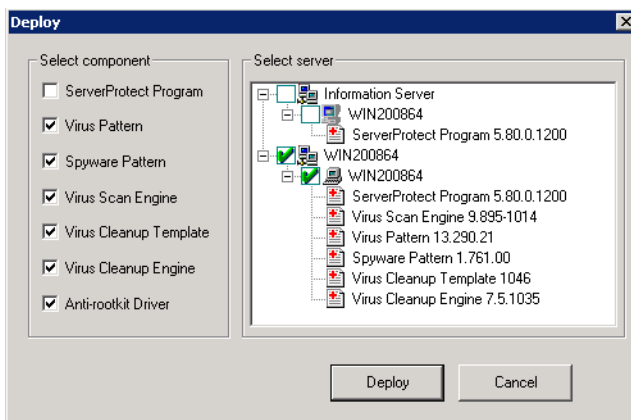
Deploy

Select component

ServerProtect Program

Virus Pattern

Spyware Pattern

Virus Scan Engine

Virus Cleanup Template

Virus Cleanup Engine

Anti-rootkit Driver

Select server

Information Server

WIN200864

ServerProtect Program 5.80.0.1200

WIN200864

WIN200864

ServerProtect Program 5.80.0.1200

Virus Scan Engine 9.895-1014

Virus Pattern 13.290.21

Spyware Pattern 1.761.00

Virus Cleanup Template 1046

Virus Cleanup Engine 7.5.1035

Deploy

Cancel